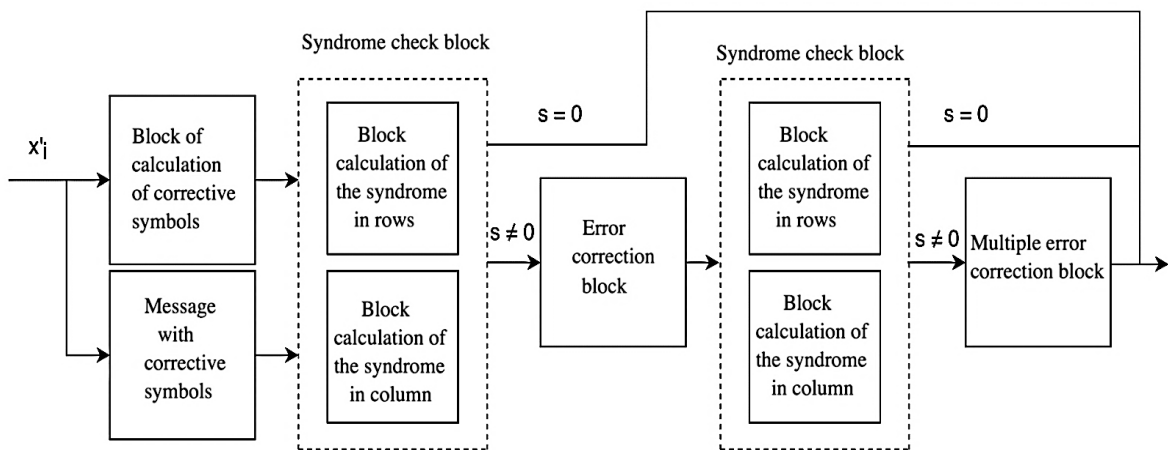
Syndrome check block

Syndrome check block

$x'_i$

Block of calculation of corrective symbols

Message with corrective symbols

Block calculation of the syndrome in rows

Block calculation of the syndrome in column

s = 0

s ≠ 0

Error correction block

Block calculation of the syndrome in rows

Block calculation of the syndrome in column

s = 0

s ≠ 0

Multiple error correction block